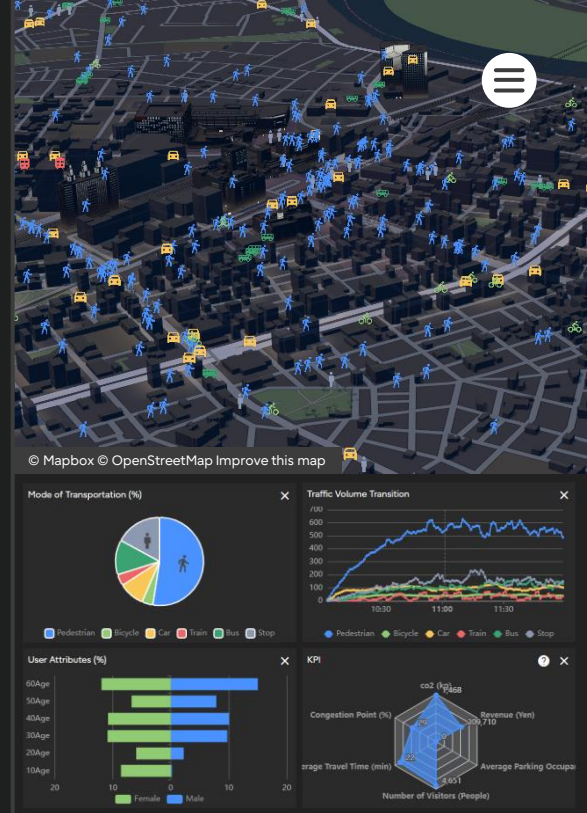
© Mapbox © OpenStreetMap Improve this map

Mode of Transportation (%)

×

Pedestrian Bicycle Car Train Bus Stop

Traffic Volume Transition

×

700
600
500
400
300
200
100
0

10:30 11:00 11:30

Pedestrian Bicycle Car Train Bus Stop

User Attributes (%)

60Age
50Age
40Age
30Age
20Age
10Age

20 10 0 10 20

Female Male

KPI

?
×

co2 (kg)
1,468
Congestion Point (%)
Revenue (Yen)
9,710
erage Travel Time (min)
22
Average Parking Occupan
4,651
Number of Visitors (People)